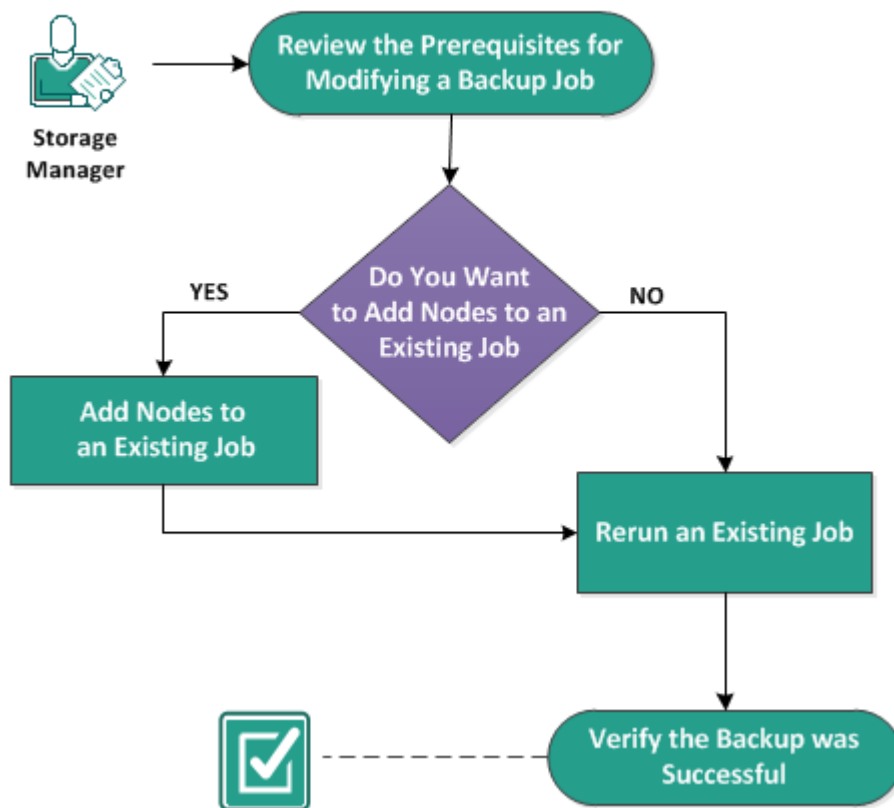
Storage Manager

Review the Prerequisites for Modifying a Backup Job

Do You Want to Add Nodes to an Existing Job

YES

NO

Add Nodes to an Existing Job

Rerun an Existing Job

Verify the Backup was Successful